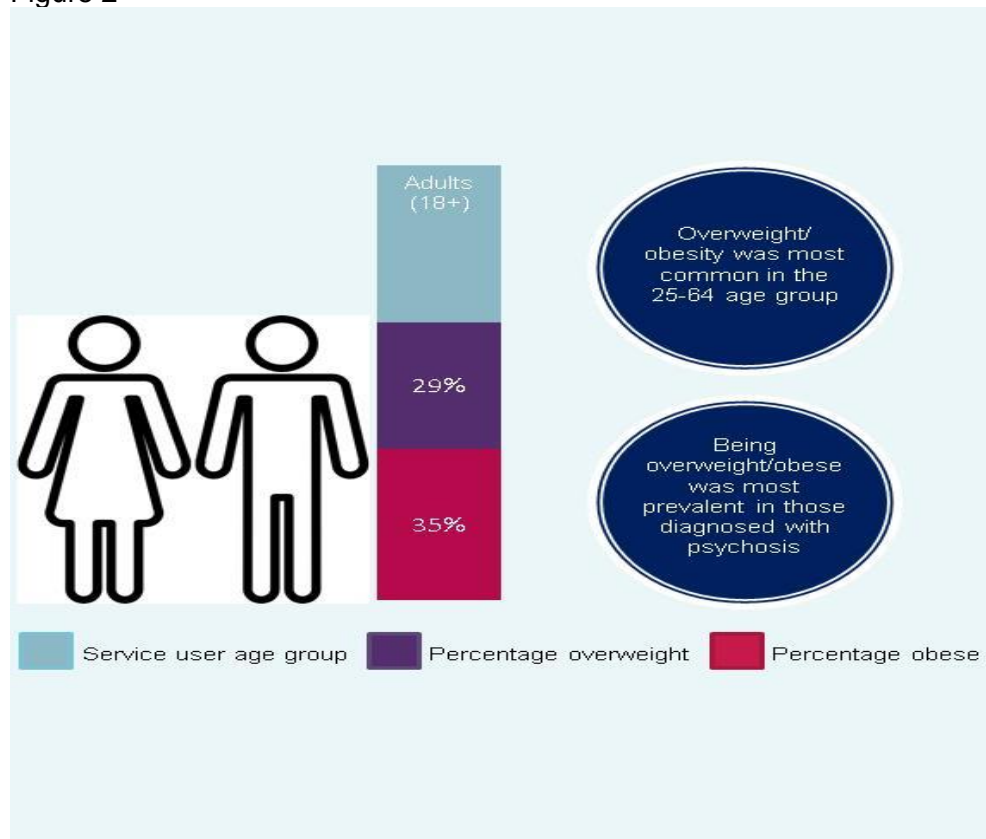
Figure 2

Adults (18+)

29%

35%

Overweight/ obesity was most common in the 25-64 age group

Being overweight/obese was most prevalent in those diagnosed with psychosis

Service user age group
Percentage overweight
Percentage obese